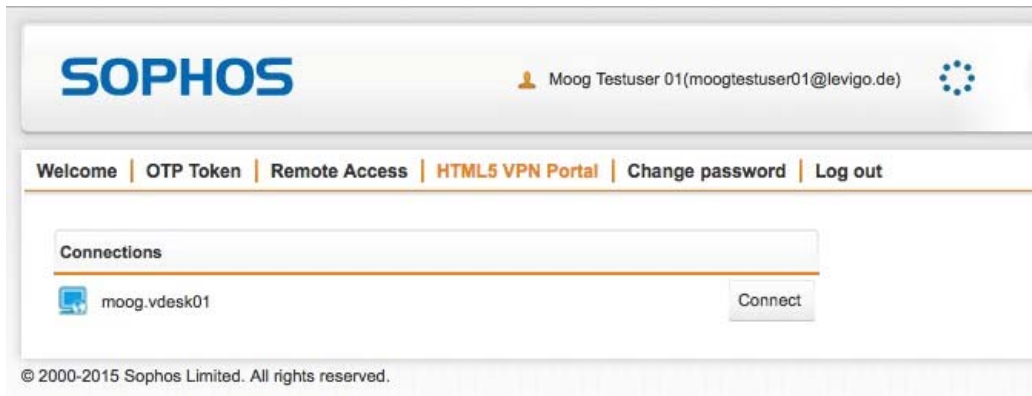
SOPHOS

Moog Testuser 01(moogtestuser01@levigo.de)

Welcome | OTP Token | Remote Access | HTML5 VPN Portal | Change password | Log out

Connections

moog.vdesk01

Connect

© 2000-2015 Sophos Limited. All rights reserved.